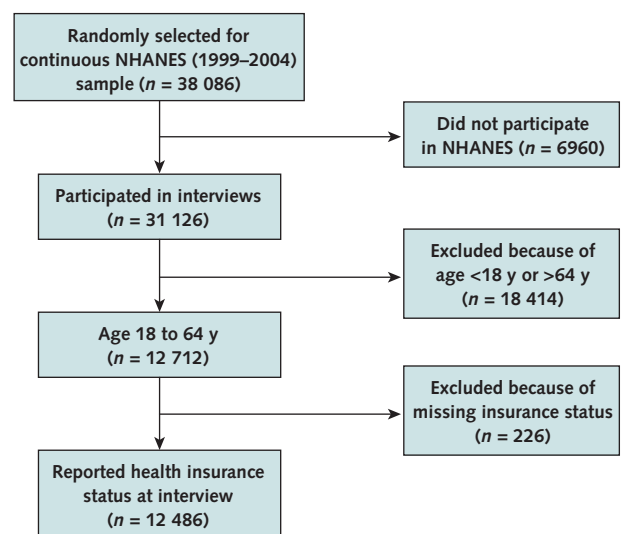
Randomly selected for continuous NHANES (1999–2004) sample ($n$ = 38 086)

Did not participate in NHANES ($n$ = 6960)

Participated in interviews ($n$ = 31 126)

Excluded because of age <18 y or >64 y ($n$ = 18 414)

Age 18 to 64 y ($n$ = 12 712)

Excluded because of missing insurance status ($n$ = 226)

Reported health insurance status at interview ($n$ = 12 486)